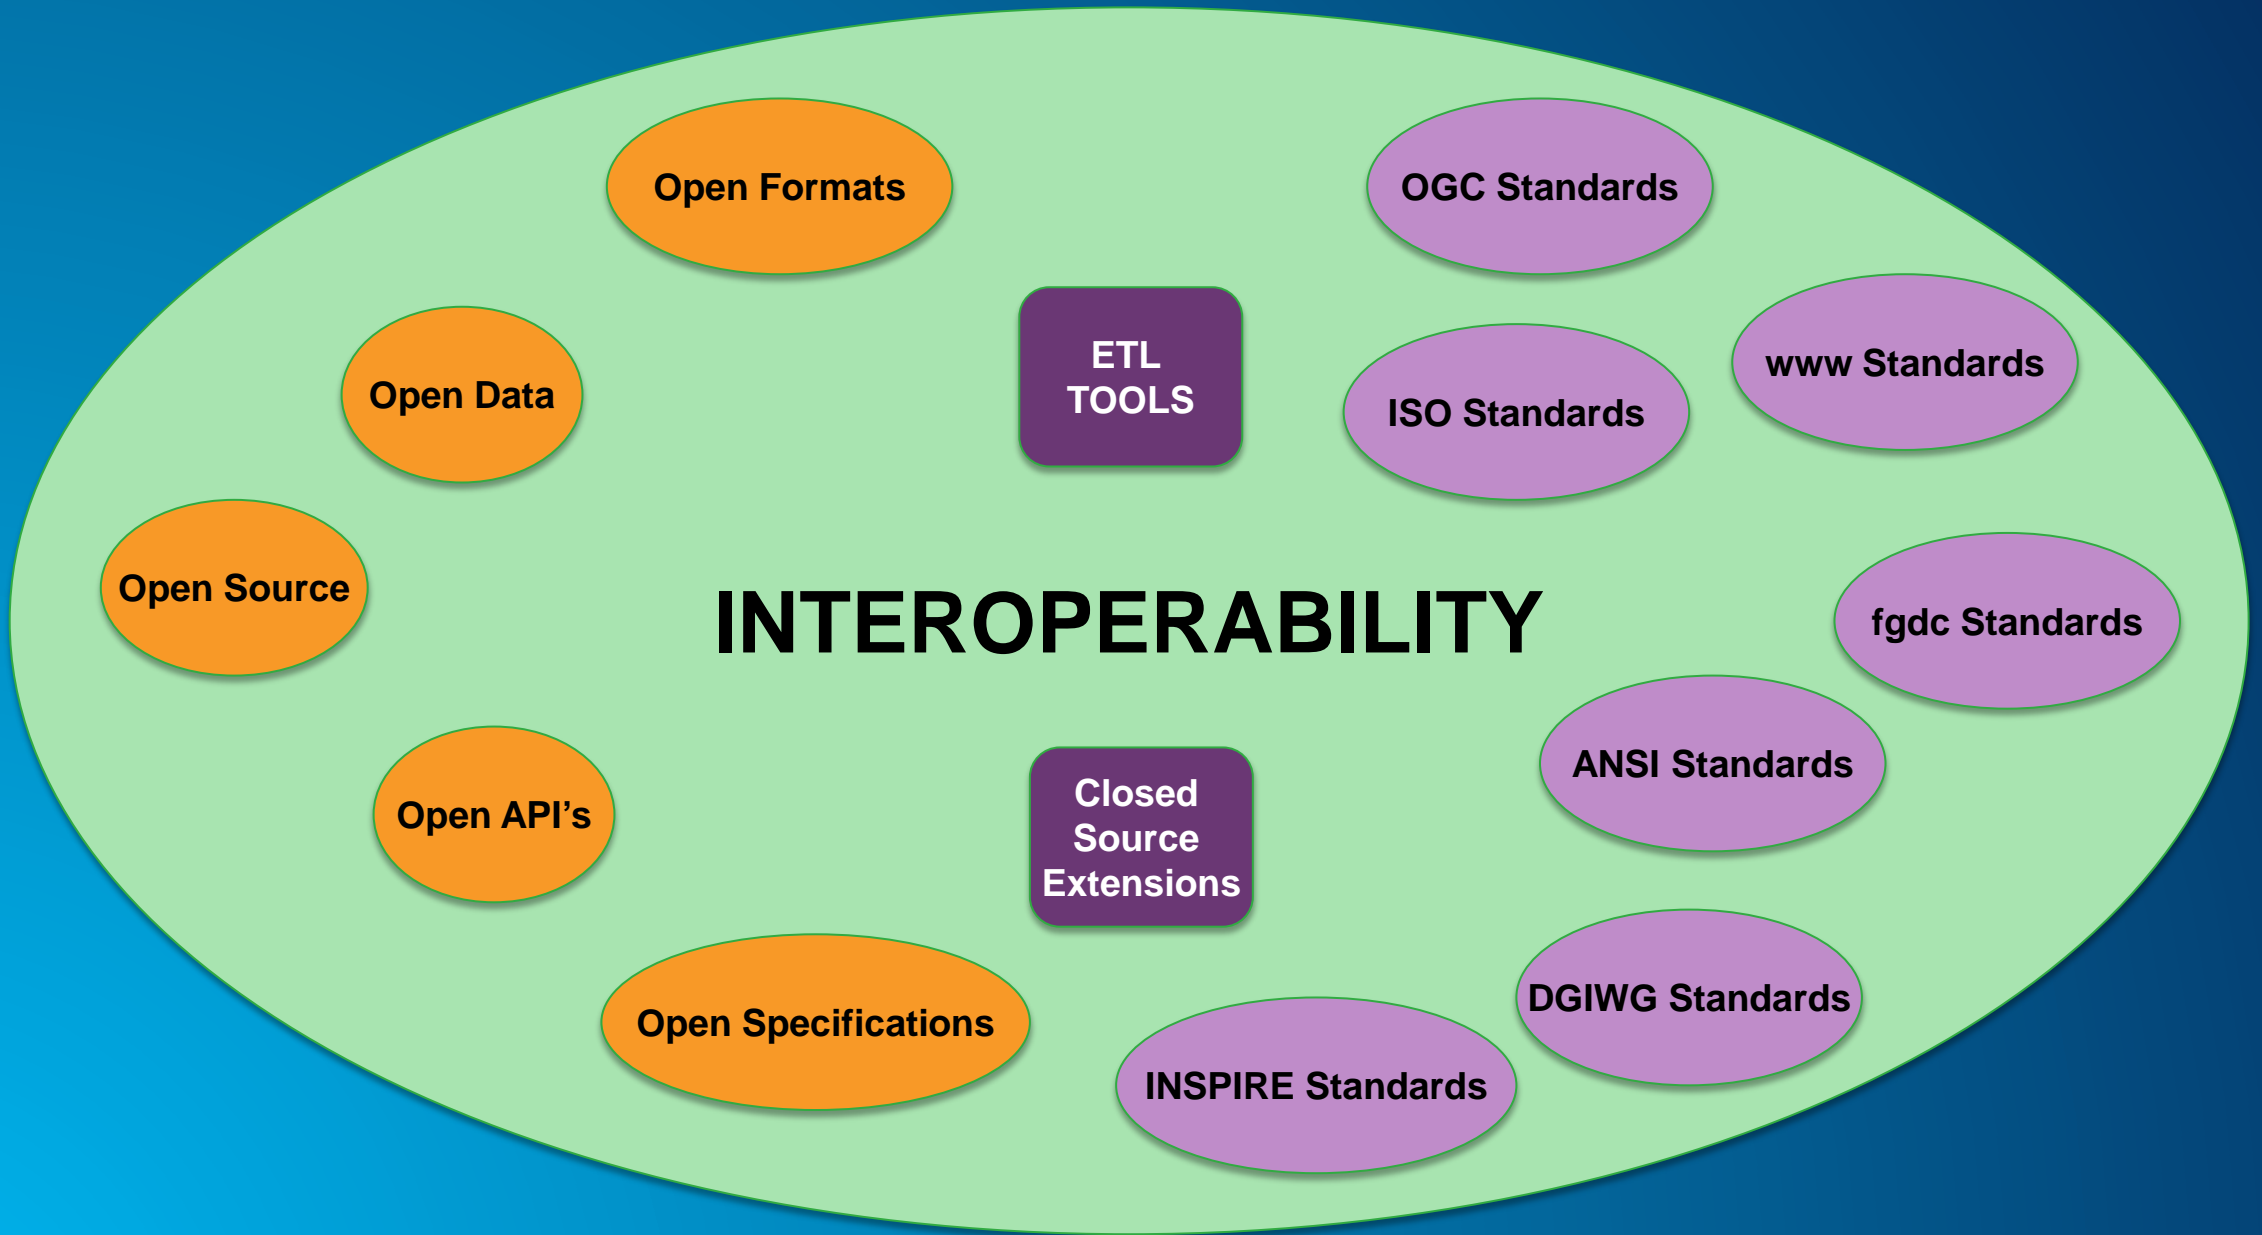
Open Formats

OGC Standards

ETL TOOLS

Open Data

ISO Standards

www Standards

Open Source

INTEROPERABILITY

fgdc Standards

ANSI Standards

Open API’s

Closed Source Extensions

DGIWG Standards

Open Specifications

INSPIRE Standards